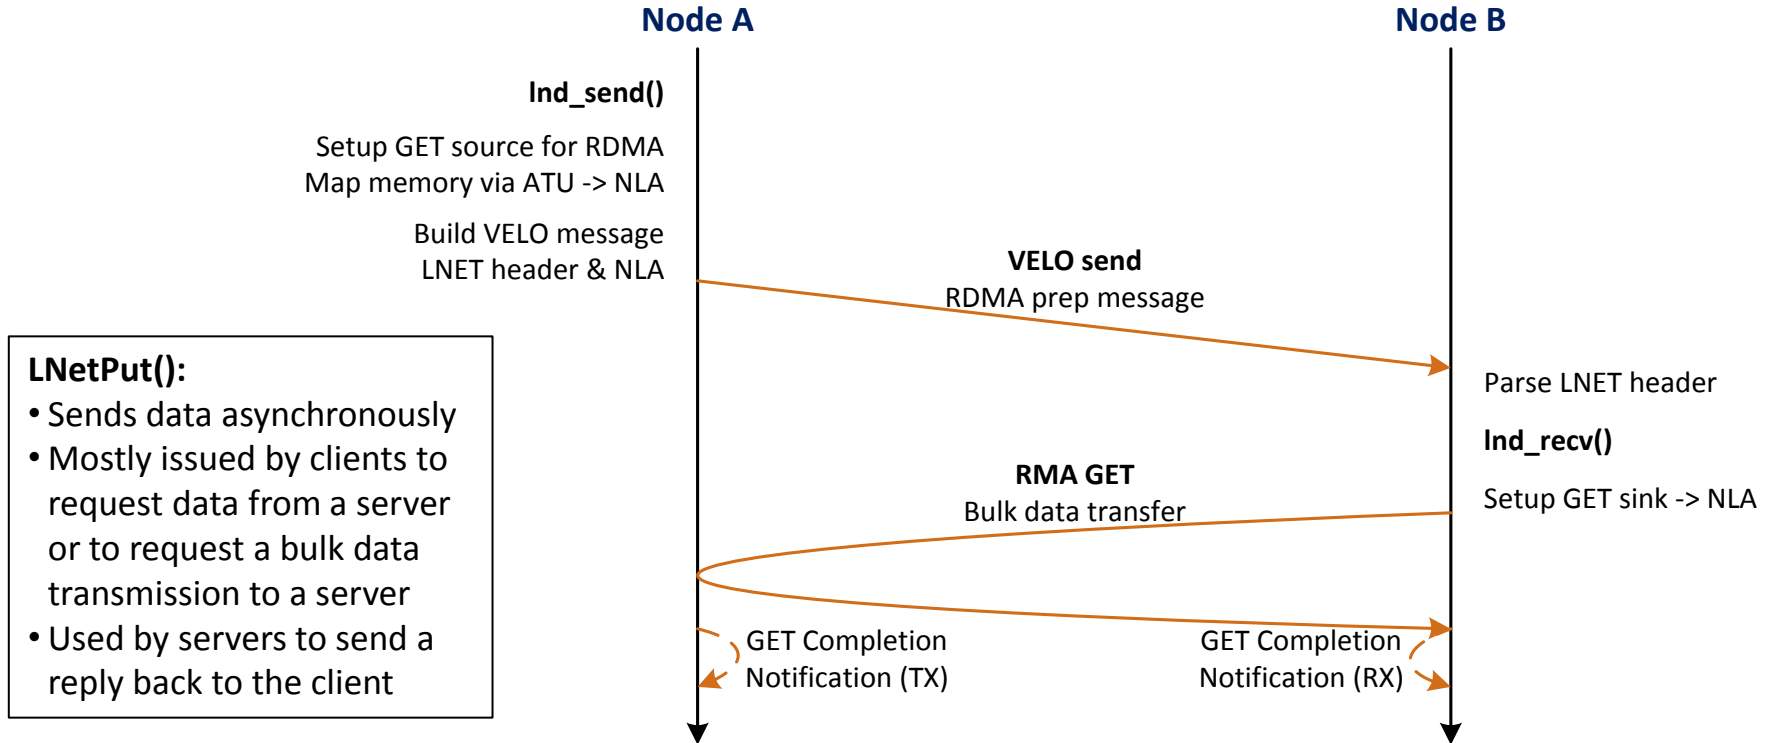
Node A

Node B

lnd_send()

Setup GET source for RDMA
Map memory via ATU -> NLA

Build VELO message
LNET header & NLA

VELO send
RDMA prep message

Parse LNET header

lnd_recv()

RMA GET
Bulk data transfer

Setup GET sink -> NLA

LNetPut():
• Sends data asynchronously
• Mostly issued by clients to request data from a server or to request a bulk data transmission to a server
• Used by servers to send a reply back to the client

GET Completion
Notification (TX)

GET Completion
Notification (RX)